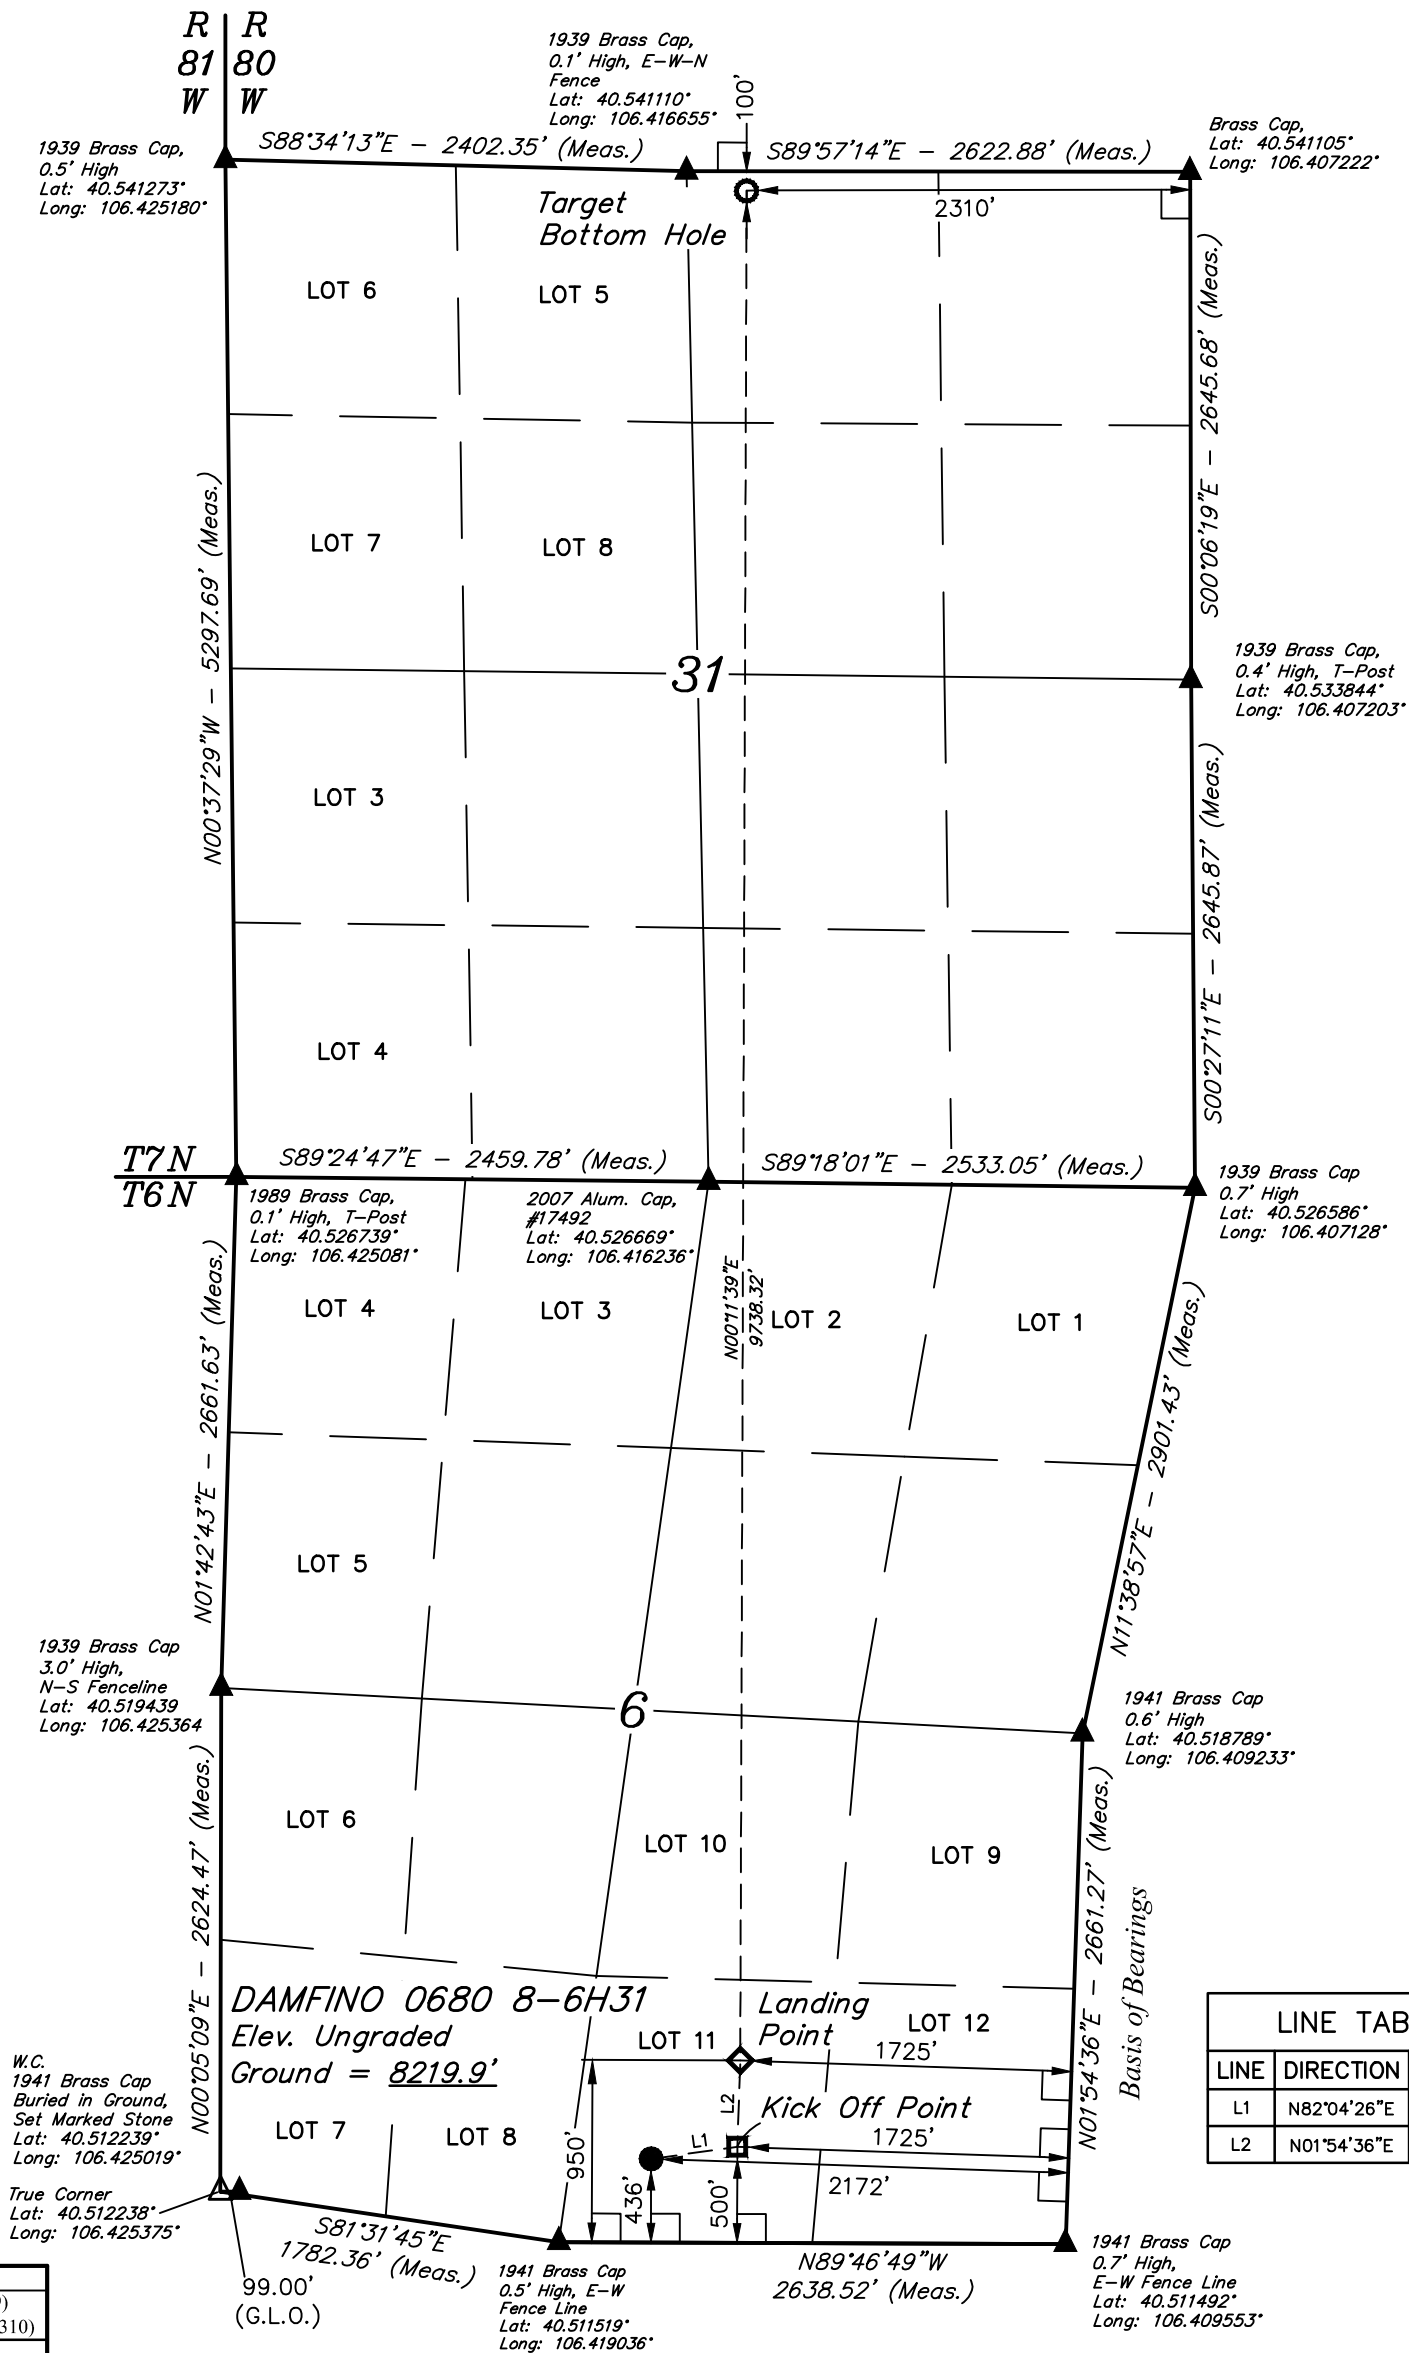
R
81
W

R
80
W

1939 Brass Cap, 0.1' High, E–W–N Fence Lat: 40.541110° Long: 106.416655°

100'

1939 Brass Cap, 0.5' High Lat: 40.541273° Long: 106.425180°

S88°34'13"E – 2402.35' (Meas.)

S89°57'14"E – 2622.88' (Meas.)

Brass Cap, Lat: 40.541105° Long: 106.407222°

Target Bottom Hole

2310'

LOT 6

LOT 5

S00°06'19"E – 2645.68' (Meas.)

LOT 7

LOT 8

N00°37'29"W – 5297.69' (Meas.)

31

1939 Brass Cap, 0.4' High, T–Post Lat: 40.533844° Long: 106.407203°

LOT 3

S00°27'11"E – 2645.87' (Meas.)

LOT 4

T7N
T6N

S89°24'47"E – 2459.78' (Meas.)

S89°18'01"E – 2533.05' (Meas.)

1939 Brass Cap 0.7' High Lat: 40.526586° Long: 106.407128°

1989 Brass Cap, 0.1' High, T–Post Lat: 40.526739° Long: 106.425081°

2007 Alum. Cap, #17492 Lat: 40.526669° Long: 106.416236°

N00°11'39"E 9738.32'

LOT 4

LOT 3

LOT 2

LOT 1

N01°42'43"E – 2661.63' (Meas.)

N11°38'57"E – 2901.43' (Meas.)

LOT 5

1939 Brass Cap 3.0' High, N–S Fenceline Lat: 40.519439 Long: 106.425364

6

1941 Brass Cap 0.6' High Lat: 40.518789° Long: 106.409233°

LOT 6

LOT 10

LOT 9

N00°05'09"E – 2624.47' (Meas.)

N01°54'36"E – 2661.27' (Meas.)

Basis of Bearings

DAMFINO 0680 8–6H31
Elev. Ungraded Ground = 8219.9'

Landing Point

LOT 12

LOT 11

1725'

W.C. 1941 Brass Cap Buried in Ground, Set Marked Stone Lat: 40.512239° Long: 106.425019°

L2

Kick Off Point

L1

1725'

LOT 7

LOT 8

950'

436'

500'

2172'

True Corner Lat: 40.512238° Long: 106.425375°

S81°31'45"E 1782.36' (Meas.)

99.00' (G.L.O.)

1941 Brass Cap 0.5' High, E–W Fence Line Lat: 40.511519° Long: 106.419036°

N89°46'49"W 2638.52' (Meas.)

1941 Brass Cap 0.7' High, E–W Fence Line Lat: 40.511492° Long: 106.409553°

| LINE TAB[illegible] | |
|---|---|
| LINE | DIRECTION |
| L1 | N82°04'26"E |
| L2 | N01°54'36"E |

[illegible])
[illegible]310)